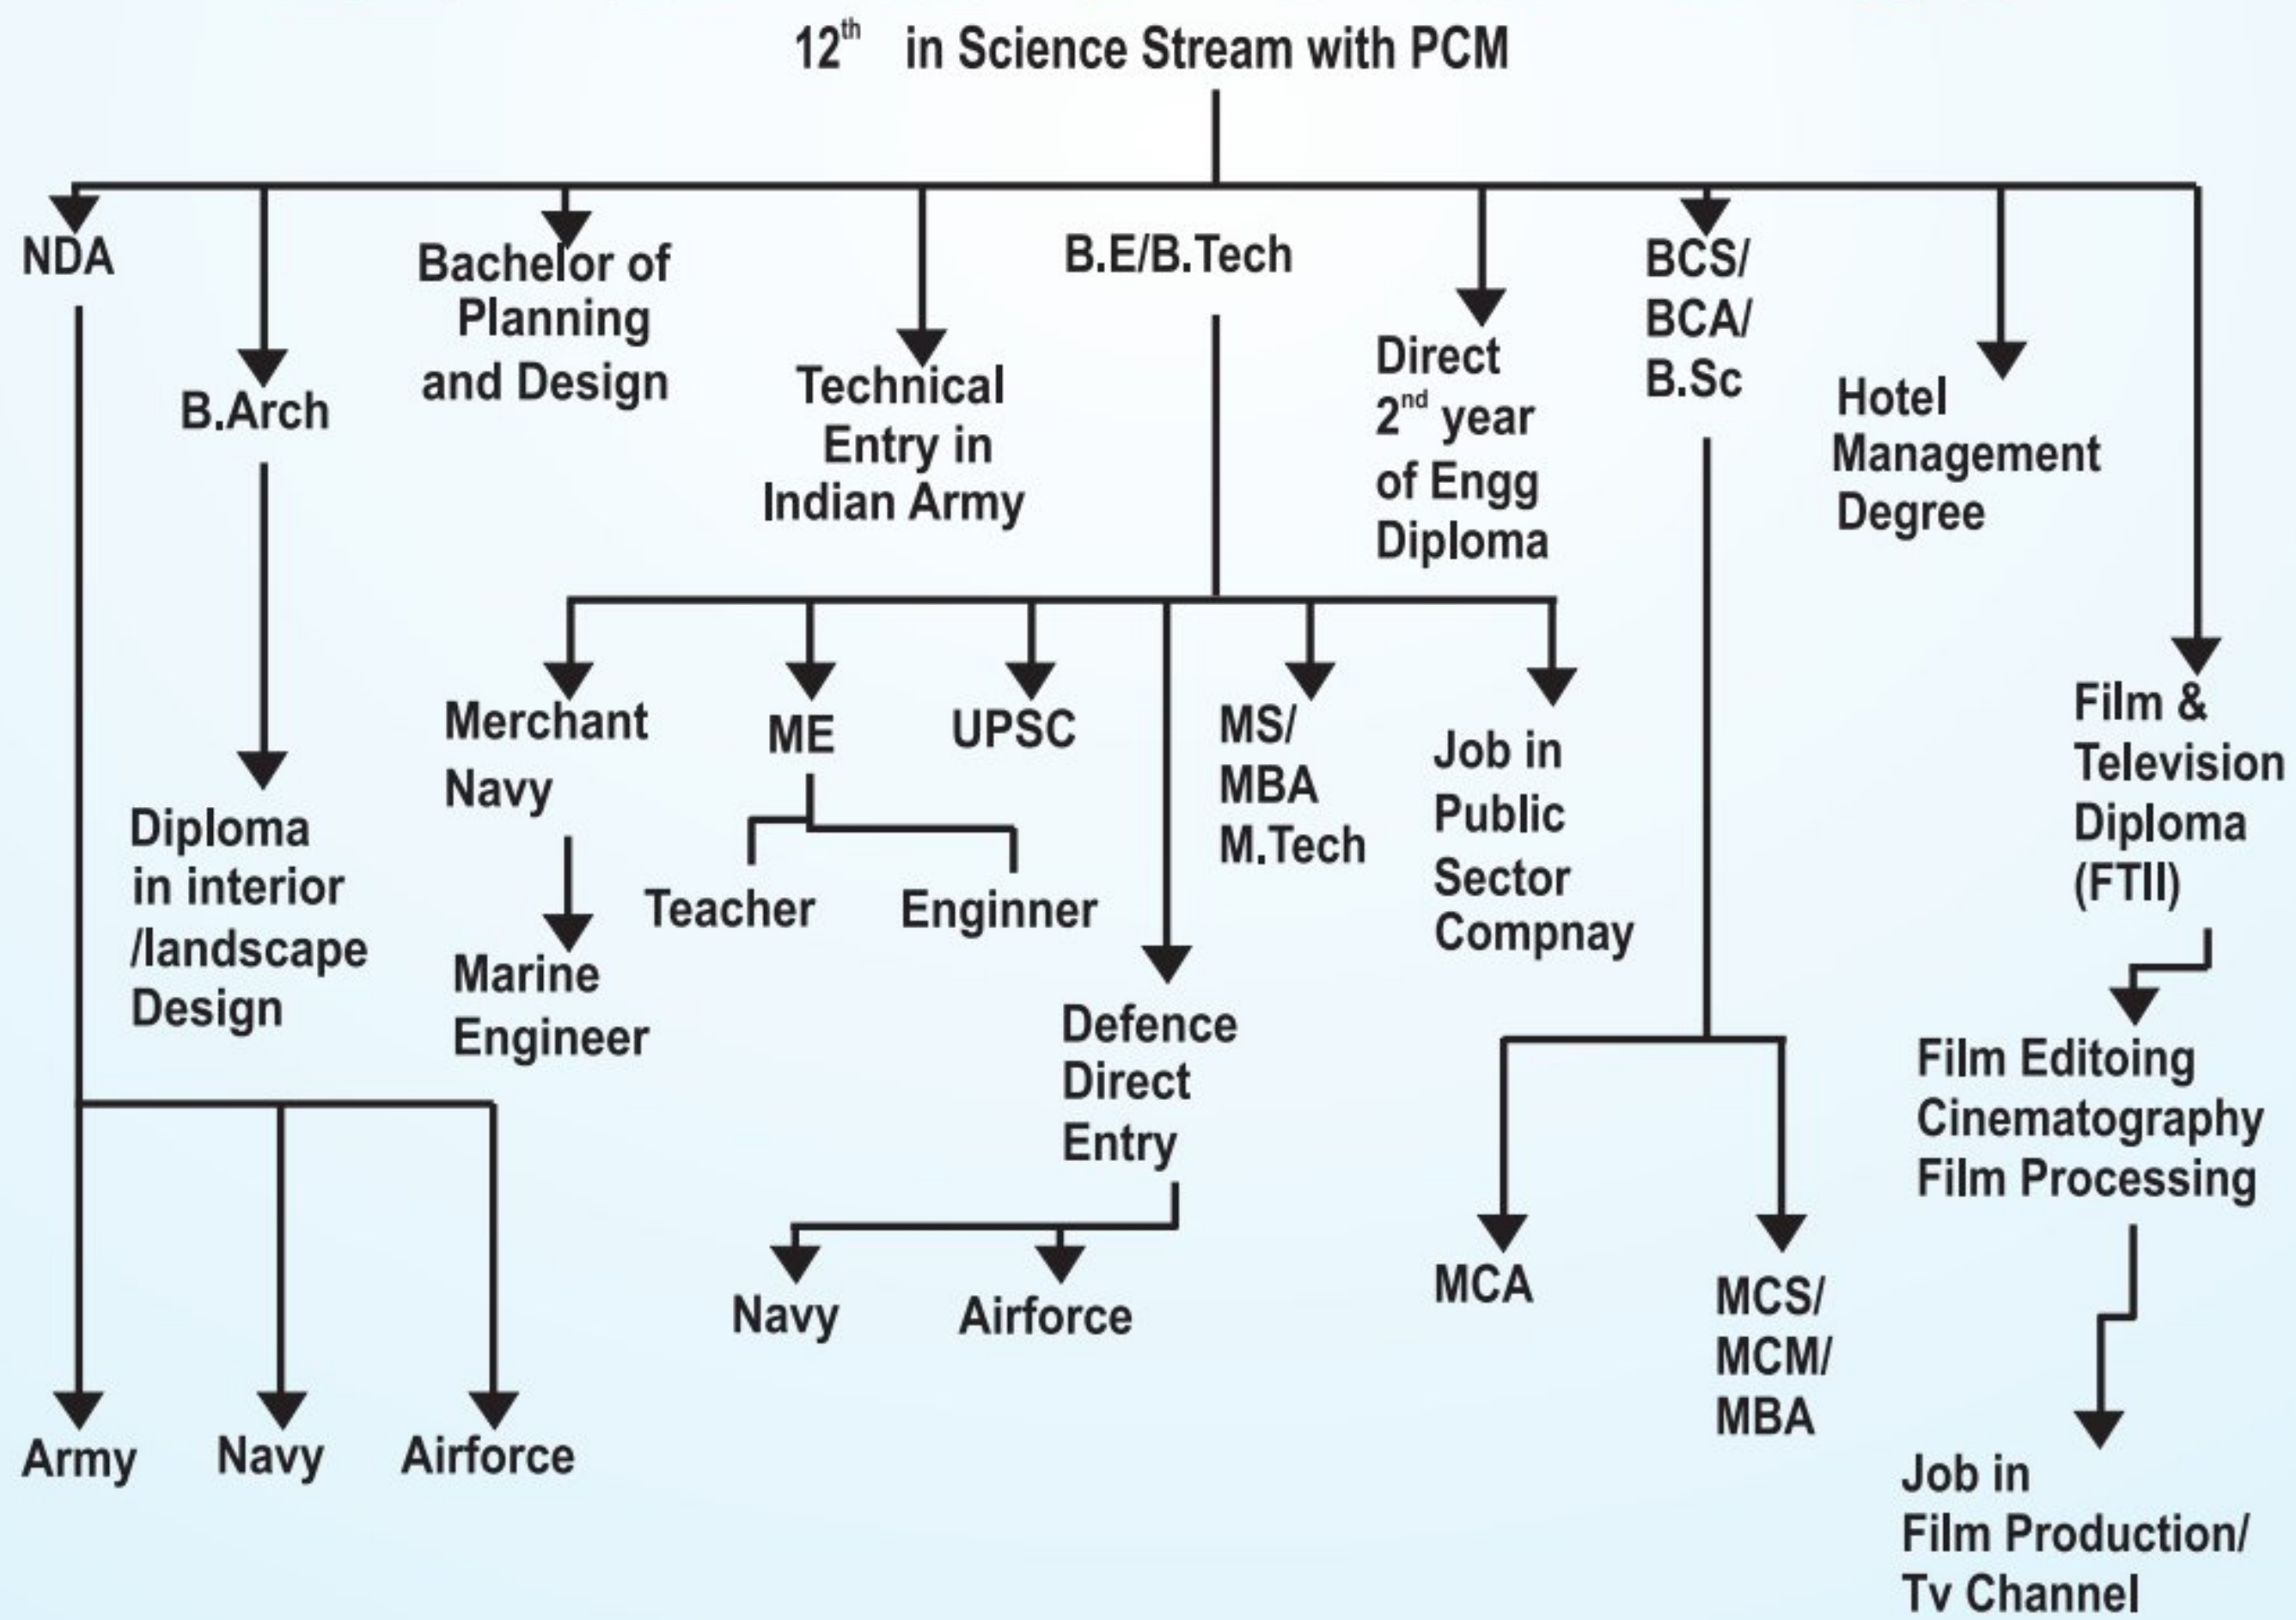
$12^{th}$ in Science Stream with PCM

NDA

B.Arch

Bachelor of Planning and Design

Technical Entry in Indian Army

B.E/B.Tech

Direct $2^{nd}$ year of Engg Diploma

BCS/ BCA/ B.Sc

Hotel Management Degree

Film & Television Diploma (FTII)

Diploma in interior /landscape Design

Merchant Navy

Marine Engineer

ME

Teacher

Enginner

UPSC

Defence Direct Entry

Navy

Airforce

MS/ MBA M.Tech

Job in Public Sector Compnay

MCA

MCS/ MCM/ MBA

Film Editoing Cinematography Film Processing

Job in Film Production/ Tv Channel

Army

Navy

Airforce